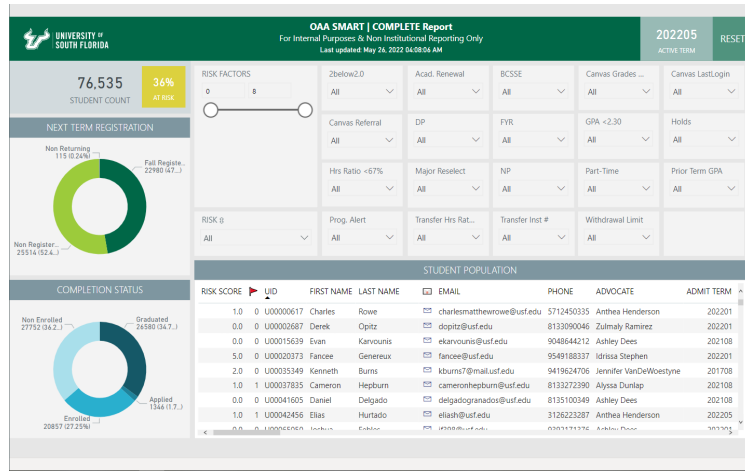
UNIVERSITY of SOUTH FLORIDA

OAA SMART | COMPLETE Report
For Internal Purposes & Non Institutional Reporting Only
Last updated: May 26, 2022 04:08:06 AM

202205
ACTIVE TERM

RESET

76,535
STUDENT COUNT

36%
AT RISK

NEXT TERM REGISTRATION

Non Returning
115 (0.24%)

Fall Registe...
22980 (47....)

Non Register...
25514 (52.6...)

COMPLETION STATUS

Non Enrolled
27752 (36.2...)

Graduated
26580 (34.7...)

Applied
1346 (1.7...)

Enrolled
20857 (27.25%)

RISK FACTORS
0
8

2below2.0
All

Acad. Renewal
All

BCSSE
All

Canvas Grades ...
All

Canvas LastLogin
All

Canvas Referral
All

DP
All

FYR
All

GPA <2.30
All

Holds
All

Hrs Ratio <67%
All

Major Reselect
All

NP
All

Part-Time
All

Prior Term GPA
All

RISK #
All

Prog. Alert
All

Transfer Hrs Rat...
All

Transfer Inst #
All

Withdrawal Limit
All

STUDENT POPULATION

| RISK SCORE | | UID | FIRST NAME | LAST NAME | | EMAIL | PHONE | ADVOCATE | ADMIT TERM |
|---|---|---|---|---|---|---|---|---|---|
| 1.0 | 0 | U00000617 | Charles | Rowe | | charlesmatthewrowe@usf.edu | 5712450335 | Anthea Henderson | 202201 |
| 0.0 | 0 | U00002687 | Derek | Opitz | | dopitz@usf.edu | 8133090046 | Zulmaly Ramirez | 202201 |
| 0.0 | 0 | U00015639 | Evan | Karvounis | | ekarvounis@usf.edu | 9048644412 | Ashley Dees | 202108 |
| 5.0 | 0 | U00020373 | Fancee | Genereux | | fancee@usf.edu | 9549188337 | Idrissa Stephen | 202201 |
| 2.0 | 0 | U00035349 | Kenneth | Burns | | kburns7@mail.usf.edu | 9419624706 | Jennifer VanDeWoestyne | 201708 |
| 1.0 | 1 | U00037835 | Cameron | Hepburn | | cameronhepburn@usf.edu | 8133272390 | Alyssa Dunlap | 202108 |
| 0.0 | 0 | U00041605 | Daniel | Delgado | | delgadogranados@usf.edu | 8135100349 | Ashley Dees | 202108 |
| 1.0 | 1 | U00042456 | Elias | Hurtado | | eliash@usf.edu | 3126223287 | Anthea Henderson | 202205 |
| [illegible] | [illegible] | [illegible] | Joshua | Fables | | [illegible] | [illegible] | Ashley Dees | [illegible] |